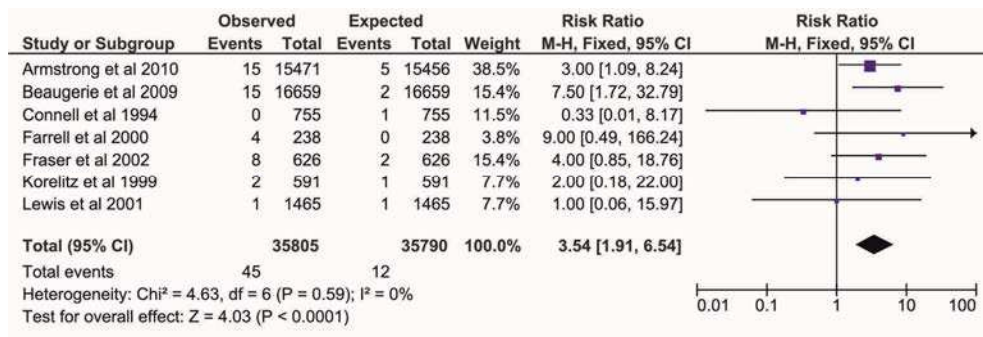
| Study or Subgroup | Observed Events | Observed Total | Expected Events | Expected Total | Weight | Risk Ratio M-H, Fixed, 95% CI |
|---|---|---|---|---|---|---|
| Armstrong et al 2010 | 15 | 15471 | 5 | 15456 | 38.5% | 3.00 [1.09, 8.24] |
| Beaugerie et al 2009 | 15 | 16659 | 2 | 16659 | 15.4% | 7.50 [1.72, 32.79] |
| Connell et al 1994 | 0 | 755 | 1 | 755 | 11.5% | 0.33 [0.01, 8.17] |
| Farrell et al 2000 | 4 | 238 | 0 | 238 | 3.8% | 9.00 [0.49, 166.24] |
| Fraser et al 2002 | 8 | 626 | 2 | 626 | 15.4% | 4.00 [0.85, 18.76] |
| Korelitz et al 1999 | 2 | 591 | 1 | 591 | 7.7% | 2.00 [0.18, 22.00] |
| Lewis et al 2001 | 1 | 1465 | 1 | 1465 | 7.7% | 1.00 [0.06, 15.97] |
| **Total (95% CI)** | | **35805** | | **35790** | **100.0%** | **3.54 [1.91, 6.54]** |
| Total events | 45 | | 12 | | | |

Heterogeneity: Chi² = 4.63, df = 6 (P = 0.59); I² = 0%
Test for overall effect: Z = 4.03 (P < 0.0001)

Risk Ratio
M-H, Fixed, 95% CI
0.01 0.1 1 10 100